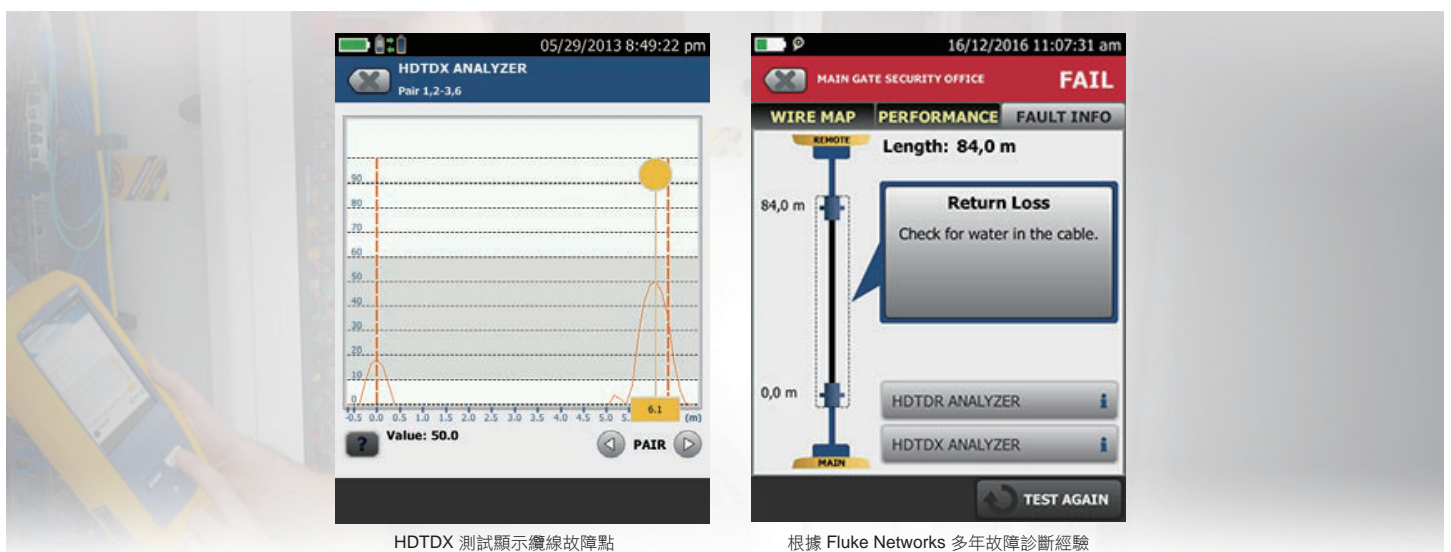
05/29/2013 8:49:22 pm

HDTDX ANALYZER
Pair 1,2-3,6

90
80
70
60
50
40
30
20
10
0

-0.5 0.0 0.5 1.0 1.5 2.0 2.5 3.0 3.5 4.0 4.5 5.0 5. 6.1 (m)

? Value: 50.0

PAIR

HDTDX 測試顯示纜線故障點

16/12/2016 11:07:31 am

MAIN GATE SECURITY OFFICE FAIL

WIRE MAP PERFORMANCE FAULT INFO

REMOTE

Length: 84,0 m

84,0 m

Return Loss

Check for water in the cable.

0,0 m

HDTDR ANALYZER

HDTDX ANALYZER

MAIN

TEST AGAIN

根據 Fluke Networks 多年故障診斷經驗